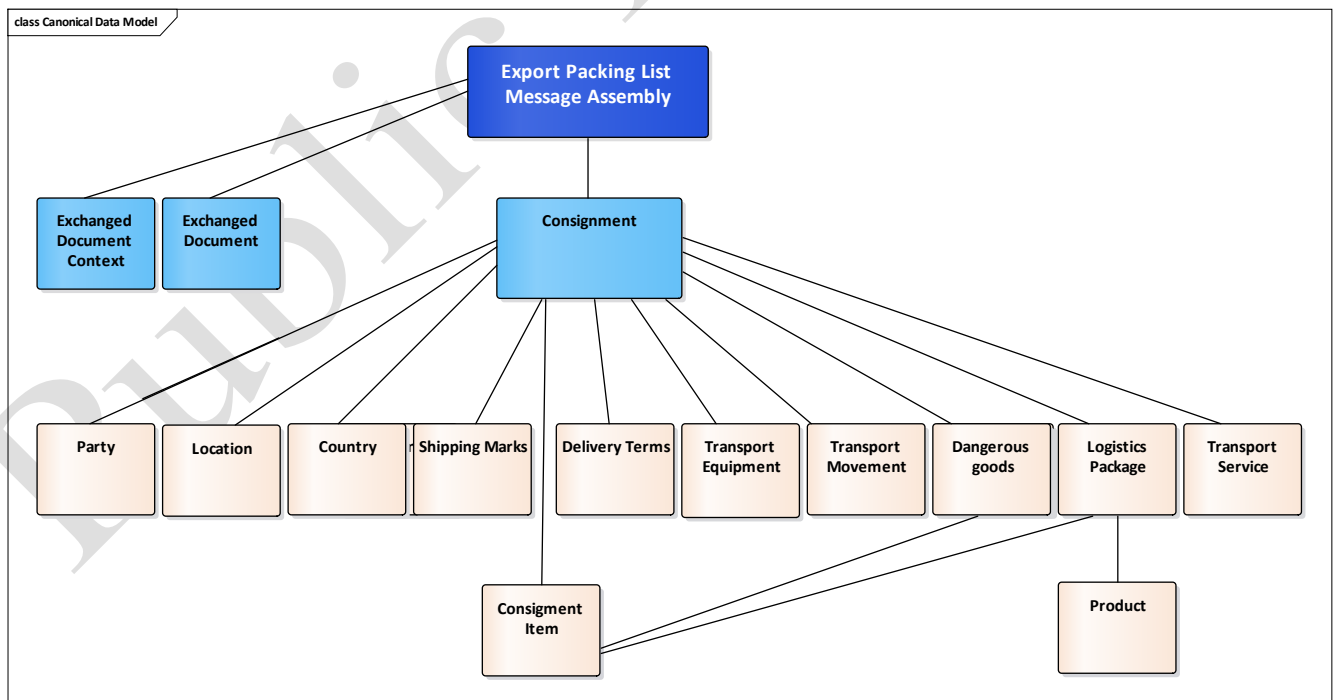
class Canonical Data Model

Export Packing List Message Assembly

Exchanged Document Context

Exchanged Document

Consignment

Party

Location

Country

Shipping Marks

Delivery Terms

Transport Equipment

Transport Movement

Dangerous goods

Logistics Package

Transport Service

Consigment Item

Product

Public